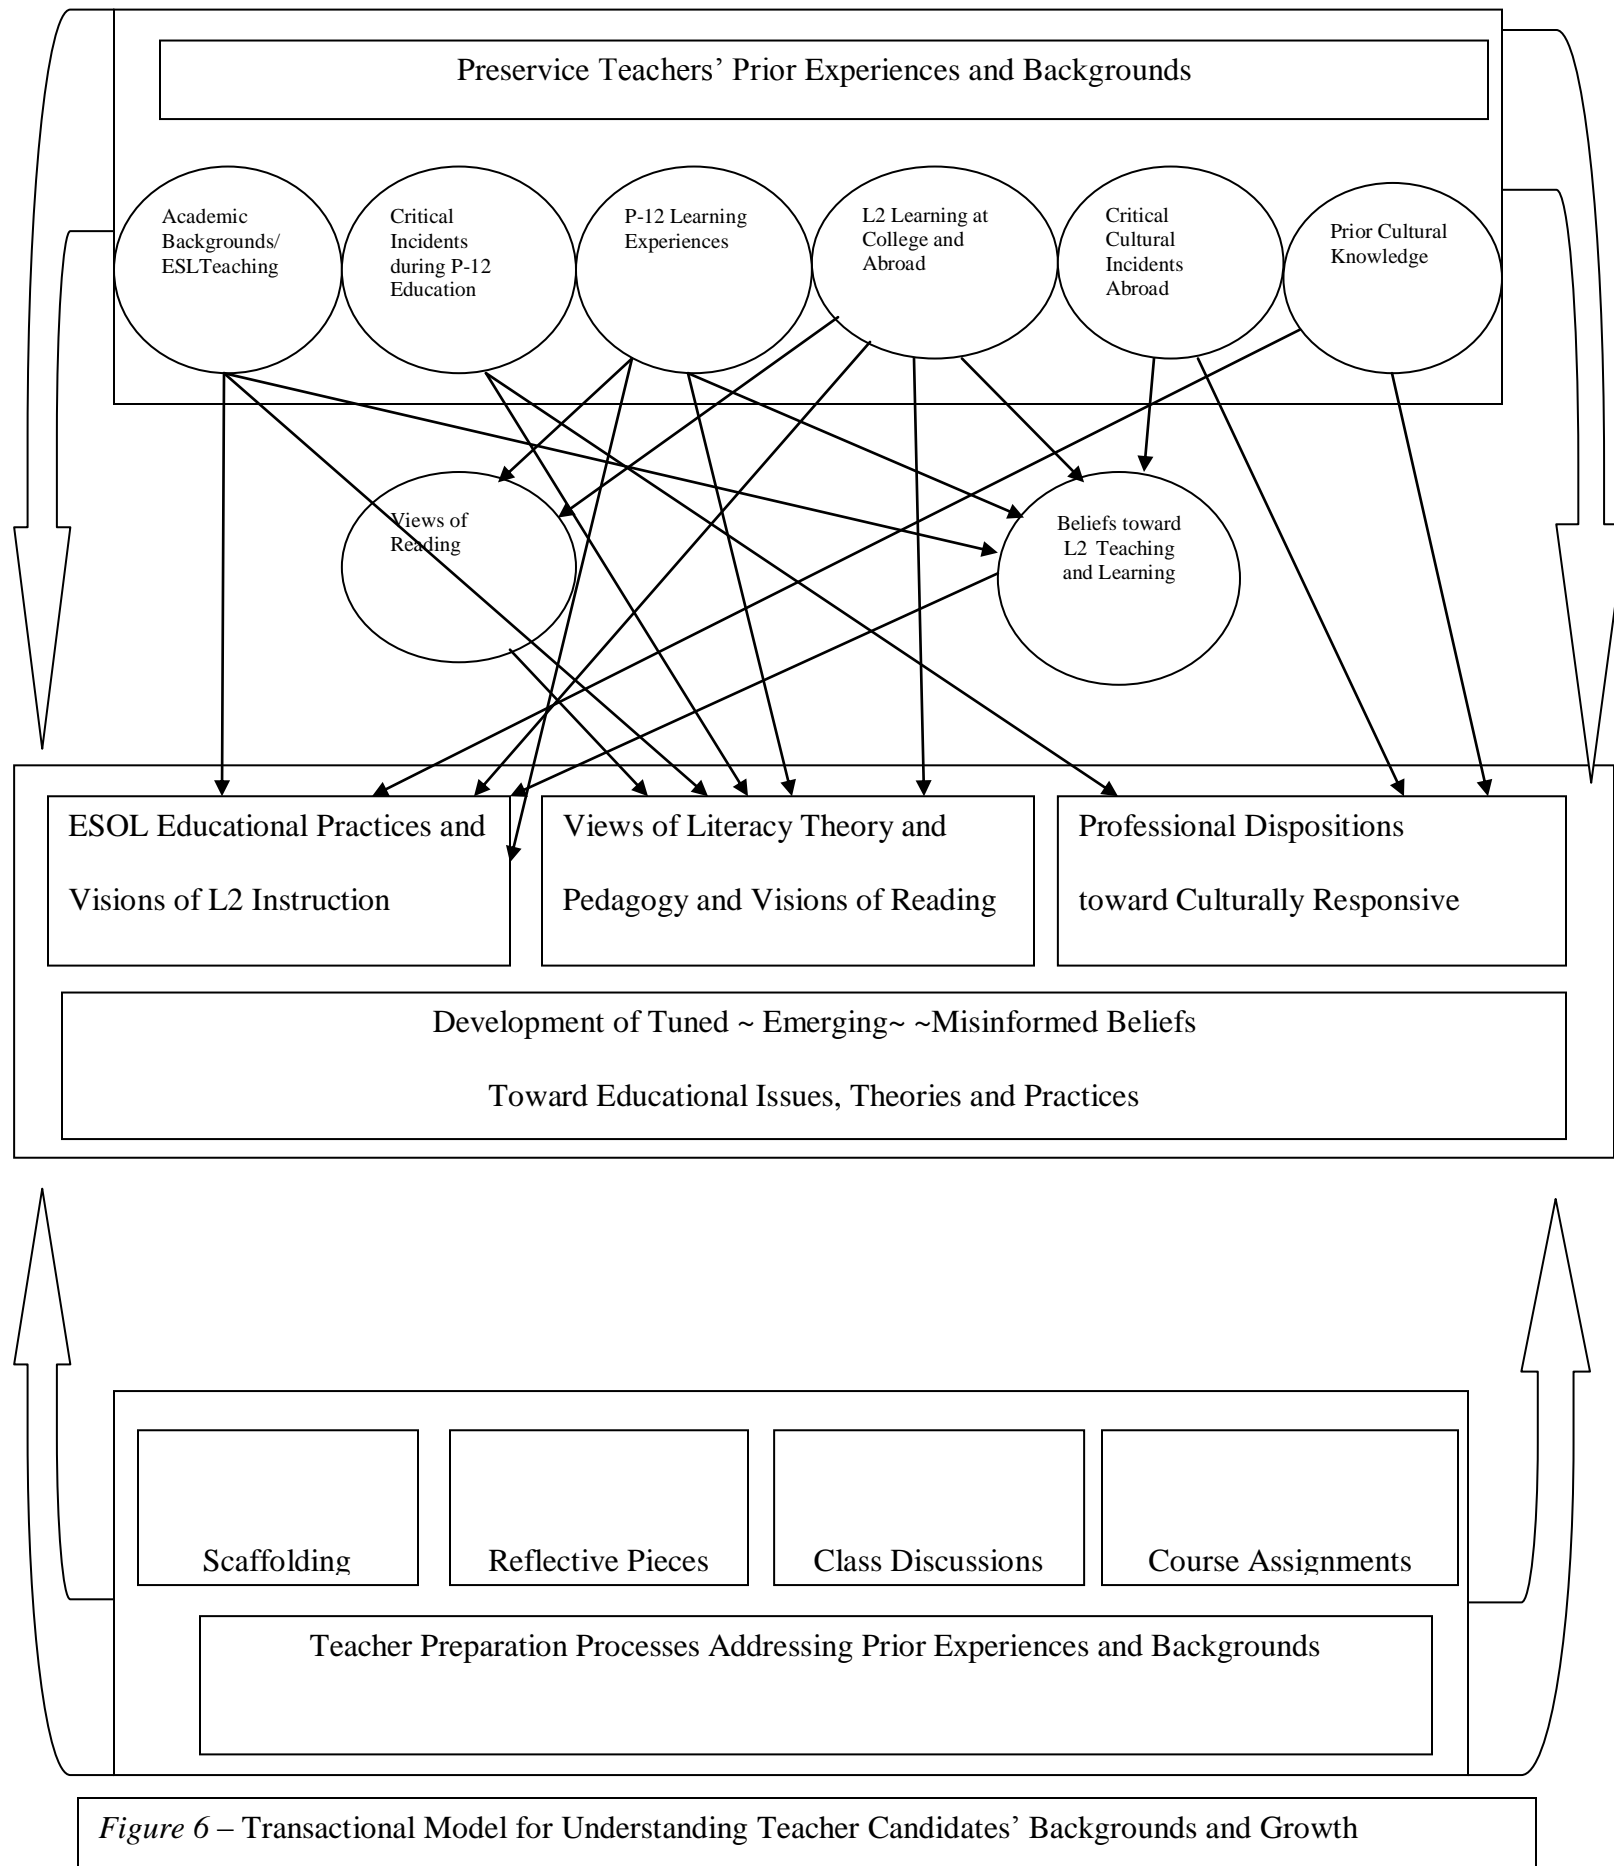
Preservice Teachers' Prior Experiences and Backgrounds

Academic Backgrounds/ ESLTeaching

Critical Incidents during P-12 Education

P-12 Learning Experiences

L2 Learning at College and Abroad

Critical Cultural Incidents Abroad

Prior Cultural Knowledge

Views of Reading

Beliefs toward L2 Teaching and Learning

ESOL Educational Practices and Visions of L2 Instruction

Views of Literacy Theory and Pedagogy and Visions of Reading

Professional Dispositions toward Culturally Responsive

Development of Tuned ~ Emerging~ ~Misinformed Beliefs

Toward Educational Issues, Theories and Practices

Scaffolding

Reflective Pieces

Class Discussions

Course Assignments

Teacher Preparation Processes Addressing Prior Experiences and Backgrounds

*Figure 6* – Transactional Model for Understanding Teacher Candidates' Backgrounds and Growth